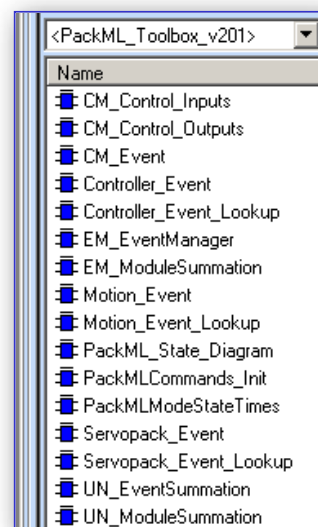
<PackML_Toolbox_v201>

Name
CM_Control_Inputs
CM_Control_Outputs
CM_Event
Controller_Event
Controller_Event_Lookup
EM_EventManager
EM_ModuleSummation
Motion_Event
Motion_Event_Lookup
PackML_State_Diagram
PackMLCommands_Init
PackMLModeStateTimes
Servopack_Event
Servopack_Event_Lookup
UN_EventSummation
UN_ModuleSummation